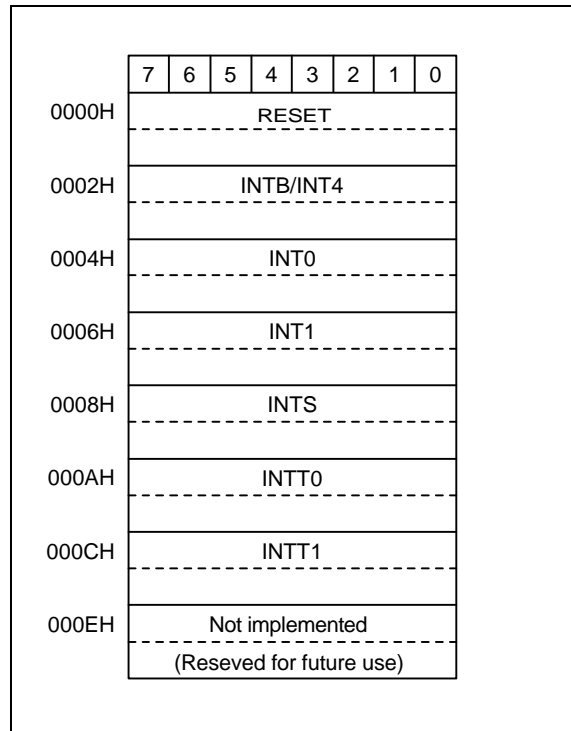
| | 7 | 6 | 5 | 4 | 3 | 2 | 1 | 0 |
|---|---|---|---|---|---|---|---|---|
| 0000H | RESET | | | | | | | |
| 0002H | INTB/INT4 | | | | | | | |
| 0004H | INT0 | | | | | | | |
| 0006H | INT1 | | | | | | | |
| 0008H | INTS | | | | | | | |
| 000AH | INTT0 | | | | | | | |
| 000CH | INTT1 | | | | | | | |
| 000EH | Not implemented | | | | | | | |
| | (Reseved for future use) | | | | | | | |